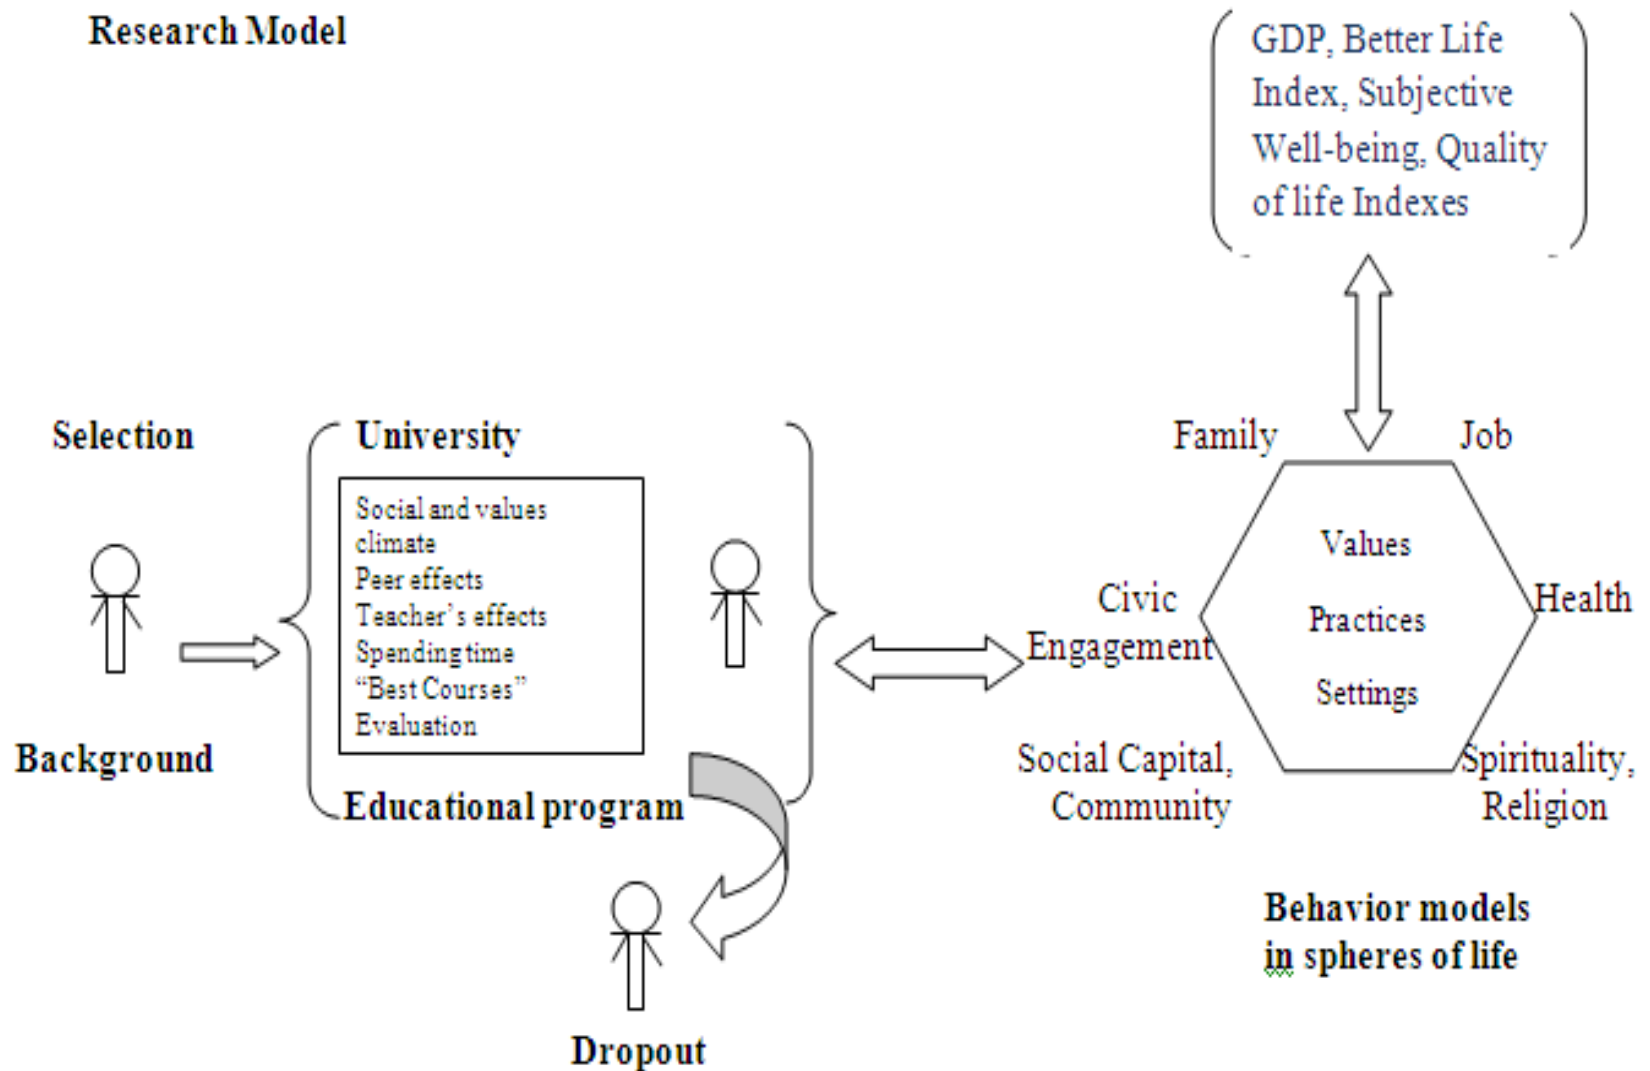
Research Model

GDP, Better Life Index, Subjective Well-being, Quality of life Indexes

Selection

University

Social and values climate
Peer effects
Teacher's effects
Spending time
"Best Courses"
Evaluation

Background

Educational program

Dropout

Family

Job

Values

Practices

Settings

Civic Engagement

Health

Social Capital, Community

Spirituality, Religion

Behavior models in spheres of life